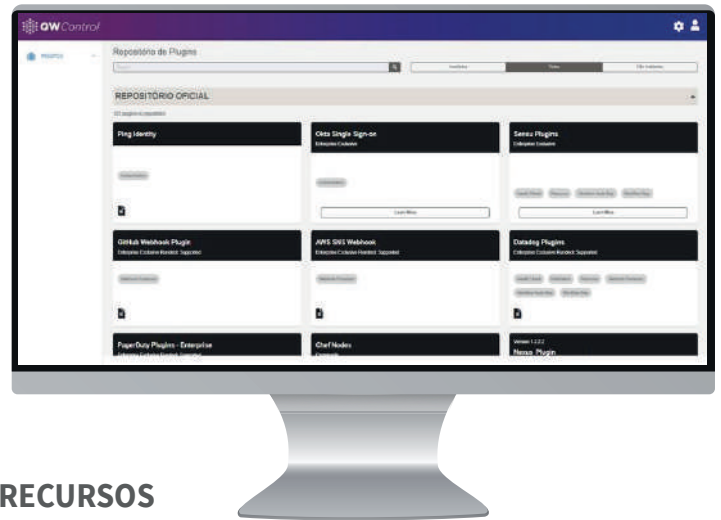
QW Control

PROJETOS

Repositório de Plugins

REPOSITÓRIO OFICIAL

Ping Identity

Okta Single Sign-on
Enterprise Exclusive

Sensu Plugins
Enterprise Exclusive

Learn More

Learn More

GitHub Webhook Plugin
Enterprise Exclusive Rundeck Supported

AWS SNS Webhook
Enterprise Exclusive Rundeck Supported

Datadog Plugins
Enterprise Exclusive Rundeck Supported

PagerDuty Plugins - Enterprise

Chef Nodes

Version 1.2.2
Nexus Plugin

RECURSOS